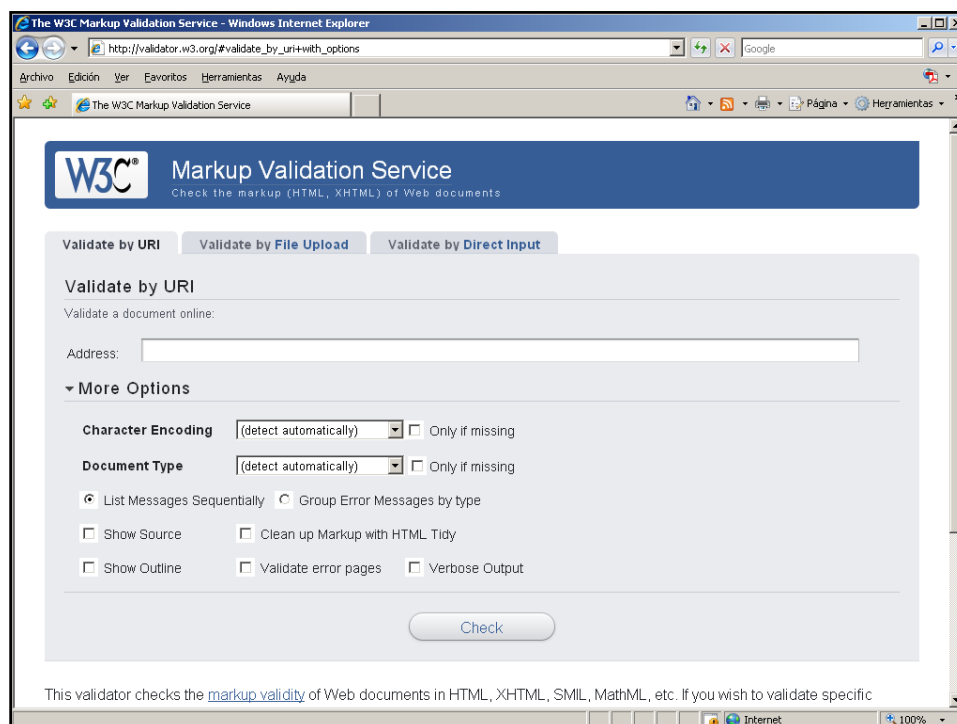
The W3C Markup Validation Service - Windows Internet Explorer

http://validator.w3.org/#validate_by_uri+with_options

Google

Archivo Edición Ver Favoritos Herramientas Ayuda

The W3C Markup Validation Service

Página Herramientas

W3C®

Markup Validation Service

Check the markup (HTML, XHTML) of Web documents

Validate by URI | Validate by File Upload | Validate by Direct Input

Validate by URI

Validate a document online:

Address:

More Options

Character Encoding (detect automatically) Only if missing

Document Type (detect automatically) Only if missing

List Messages Sequentially Group Error Messages by type

Show Source Clean up Markup with HTML Tidy

Show Outline Validate error pages Verbose Output

Check

This validator checks the markup validity of Web documents in HTML, XHTML, SMIL, MathML, etc. If you wish to validate specific

Internet

100%